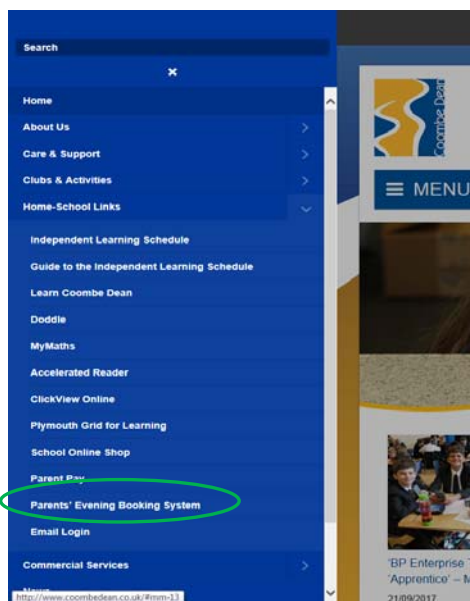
Search

×

Home

About Us

Care & Support

Clubs & Activities

Home-School Links

Independent Learning Schedule

Guide to the Independent Learning Schedule

Learn Coombe Dean

Doddle

MyMaths

Accelerated Reader

ClickView Online

Plymouth Grid for Learning

School Online Shop

Parent Pay

Parents' Evening Booking System

Email Login

Commercial Services

News

http://www.coombedean.co.uk/#mm-13

Coombe Dean

MENU

'BP Enterprise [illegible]
'Apprentice' – M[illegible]

21/09/2017